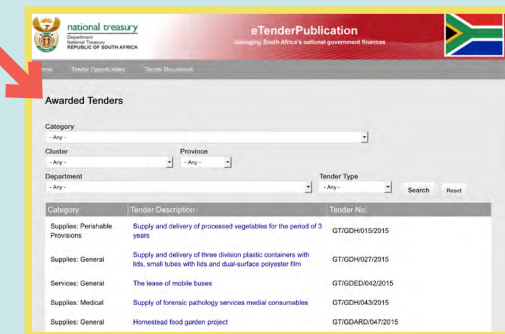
national treasury
Department:
National Treasury
REPUBLIC OF SOUTH AFRICA

eTenderPublication
managing South Africa's national government finances

Home Tender Opportunities Tender Documents

Awarded Tenders

Category
- Any -

Cluster
- Any -

Province
- Any -

Department
- Any -

Tender Type
- Any -

Search Reset

| Category | Tender Description | Tender No. |
|---|---|---|
| Supplies: Perishable Provisions | Supply and delivery of processed vegetables for the period of 3 years | GT/GDH/015/2015 |
| Supplies: General | Supply and delivery of three division plastic containers with lids, small tubes with lids and dual-surface polyester film | GT/GDH/027/2015 |
| Services: General | The lease of mobile buses | GT/GDED/042/2015 |
| Supplies: Medical | Supply of forensic pathology services medial consumables | GT/GDH/043/2015 |
| Supplies: General | Homestead food garden project | GT/GDARD/047/2015 |